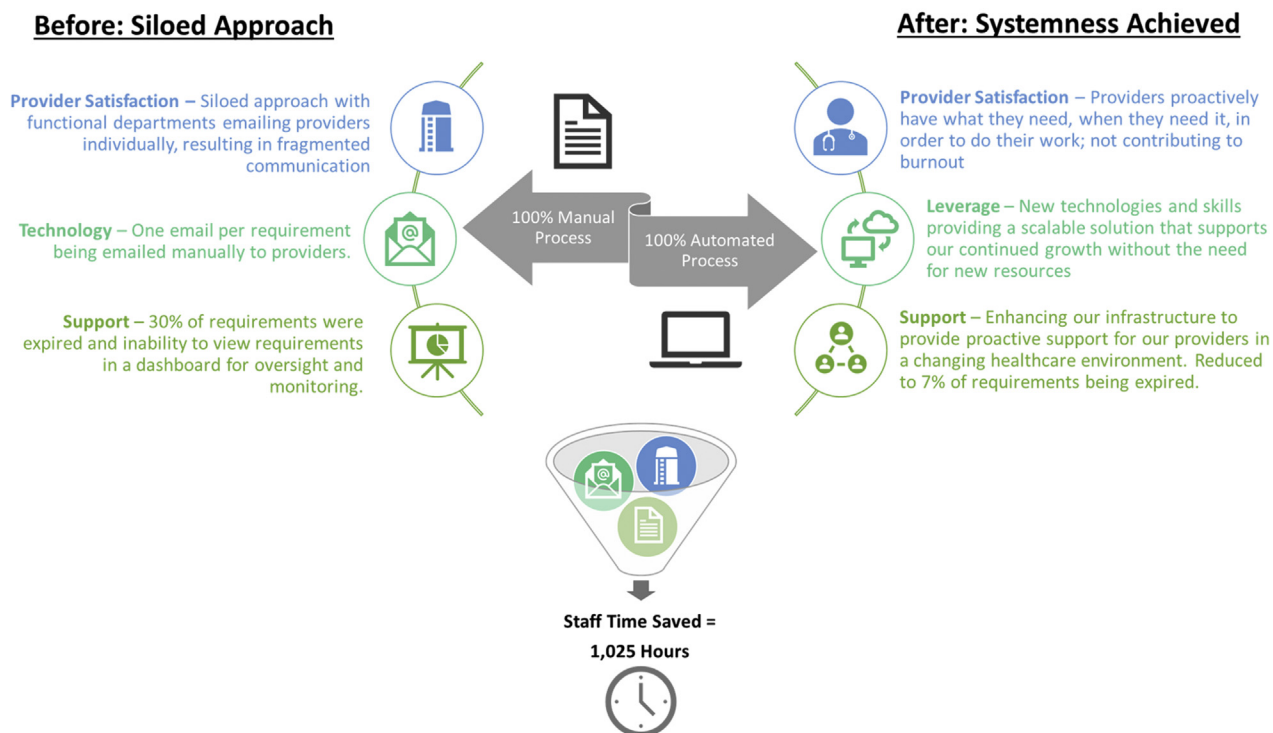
Before: Siloed Approach

After: Systemness Achieved

Provider Satisfaction – Siloed approach with functional departments emailing providers individually, resulting in fragmented communication

Technology – One email per requirement being emailed manually to providers.

Support – 30% of requirements were expired and inability to view requirements in a dashboard for oversight and monitoring.

100% Manual Process

100% Automated Process

Provider Satisfaction – Providers proactively have what they need, when they need it, in order to do their work; not contributing to burnout

Leverage – New technologies and skills providing a scalable solution that supports our continued growth without the need for new resources

Support – Enhancing our infrastructure to provide proactive support for our providers in a changing healthcare environment. Reduced to 7% of requirements being expired.

Staff Time Saved = 1,025 Hours